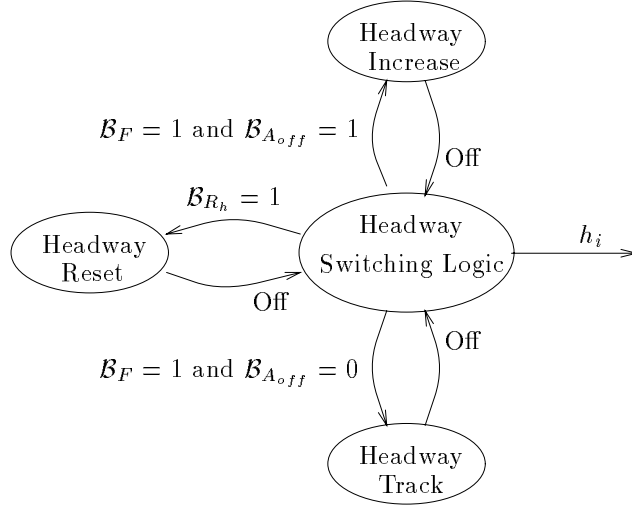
Headway Increase

$\mathcal{B}_F = 1$ and $\mathcal{B}_{A_{off}} = 1$

Off

$\mathcal{B}_{R_h} = 1$

Headway Reset

Headway Switching Logic

$h_i$

Off

Off

$\mathcal{B}_F = 1$ and $\mathcal{B}_{A_{off}} = 0$

Headway Track